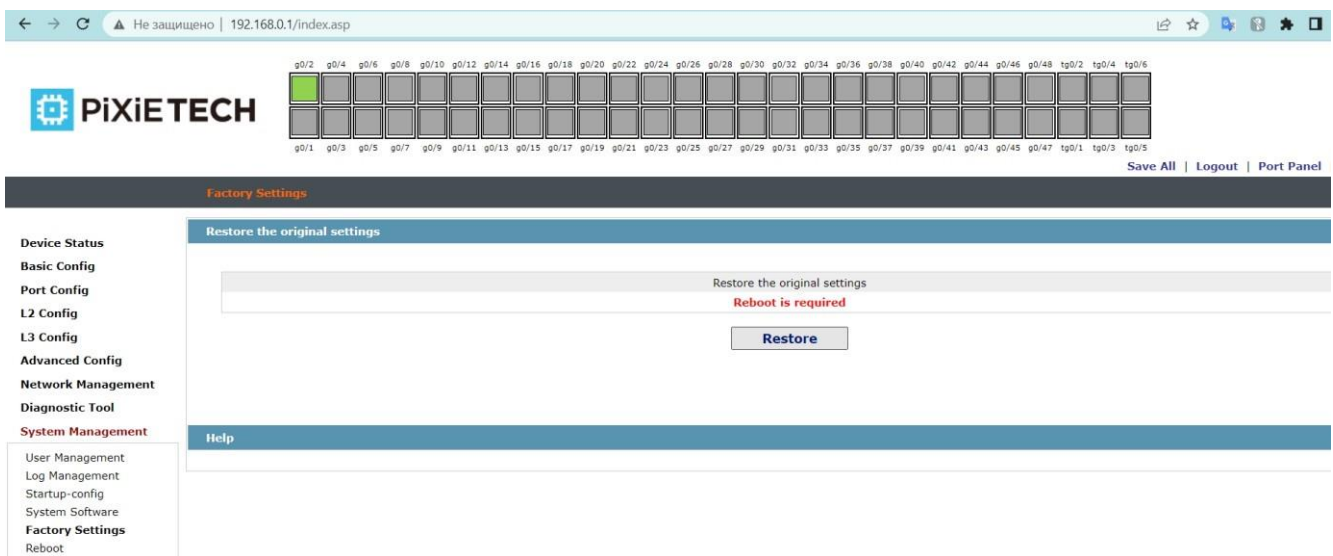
Не защищено | 192.168.0.1/index.asp

PiXiETECH

g0/2 g0/4 g0/6 g0/8 g0/10 g0/12 g0/14 g0/16 g0/18 g0/20 g0/22 g0/24 g0/26 g0/28 g0/30 g0/32 g0/34 g0/36 g0/38 g0/40 g0/42 g0/44 g0/46 g0/48 tg0/2 tg0/4 tg0/6

g0/1 g0/3 g0/5 g0/7 g0/9 g0/11 g0/13 g0/15 g0/17 g0/19 g0/21 g0/23 g0/25 g0/27 g0/29 g0/31 g0/33 g0/35 g0/37 g0/39 g0/41 g0/43 g0/45 g0/47 tg0/1 tg0/3 tg0/5

Save All | Logout | Port Panel

Factory Settings

Device Status
Basic Config
Port Config
L2 Config
L3 Config
Advanced Config
Network Management
Diagnostic Tool
System Management
User Management
Log Management
Startup-config
System Software
Factory Settings
Reboot

Restore the original settings

Restore the original settings
Reboot is required

Restore

Help